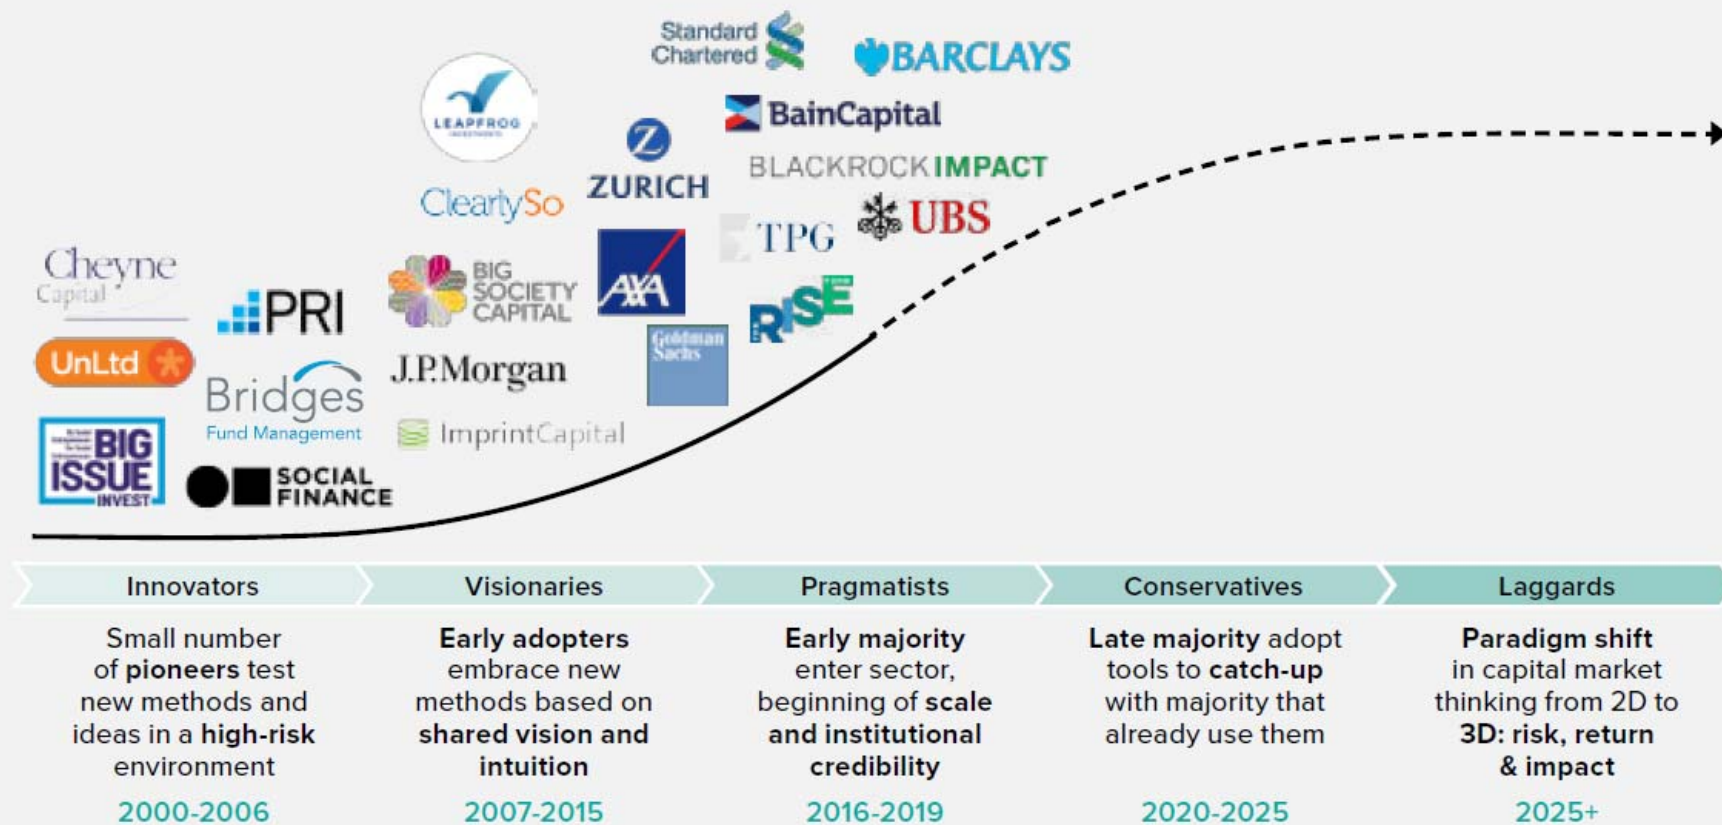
Standard Chartered

BARCLAYS

LEAPFROG

BainCapital

ZURICH

BLACKROCK IMPACT

ClearlySo

TPG

UBS

Cheyne Capital

PRI

BIG SOCIETY CAPITAL

AXA

RISE

UnLtd

Bridges Fund Management

J.P.Morgan

Goldman Sachs

ImprintCapital

BIG ISSUE INVEST

SOCIAL FINANCE

| Innovators | Visionaries | Pragmatists | Conservatives | Laggards |
|---|---|---|---|---|
| Small number of pioneers test new methods and ideas in a high-risk environment | Early adopters embrace new methods based on shared vision and intuition | Early majority enter sector, beginning of scale and institutional credibility | Late majority adopt tools to catch-up with majority that already use them | Paradigm shift in capital market thinking from 2D to 3D: risk, return & impact |
| 2000-2006 | 2007-2015 | 2016-2019 | 2020-2025 | 2025+ |